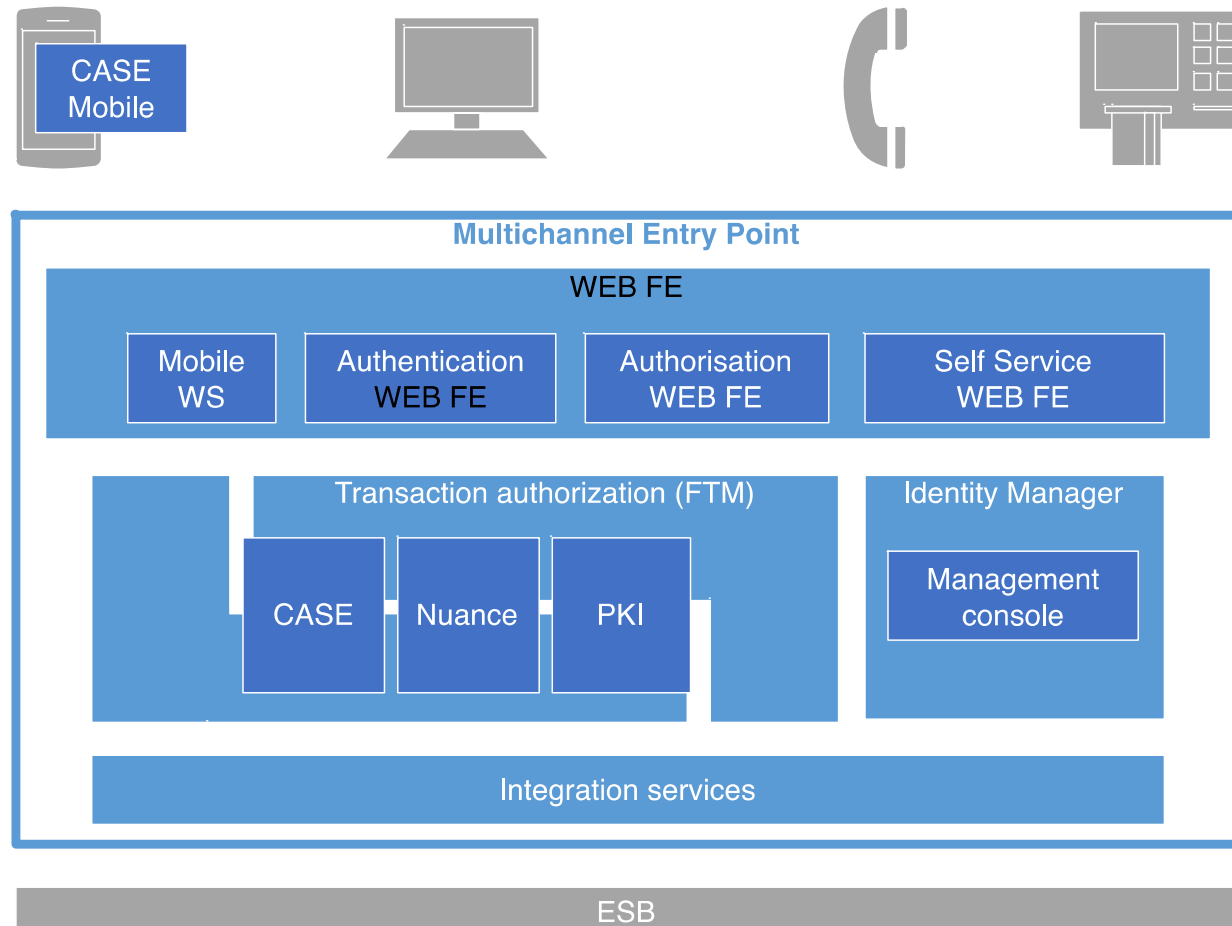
CASE Mobile

Multichannel Entry Point

WEB FE

Mobile WS

Authentication WEB FE

Authorisation WEB FE

Self Service WEB FE

Transaction authorization (FTM)

CASE

Nuance

PKI

Identity Manager

Management console

Integration services

ESB